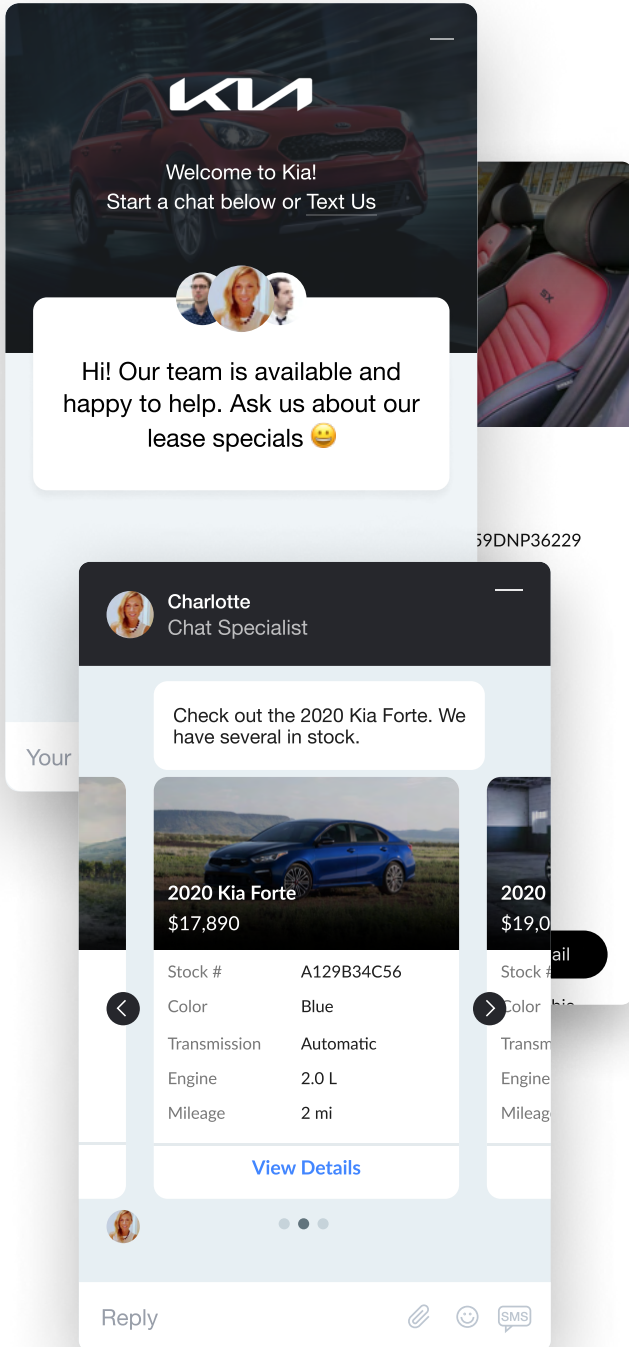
KIA

Welcome to Kia!
Start a chat below or Text Us

Hi! Our team is available and happy to help. Ask us about our lease specials 😀

Your

59DNP36229

Charlotte
Chat Specialist

Check out the 2020 Kia Forte. We have several in stock.

2020 Kia Forte
$17,890

| Stock # | A129B34C56 |
|---|---|
| Color | Blue |
| Transmission | Automatic |
| Engine | 2.0 L |
| Mileage | 2 mi |

View Details

2020
$19,0
ail
Stock #
Color
Transm
Engine
Mileag

Reply
SMS